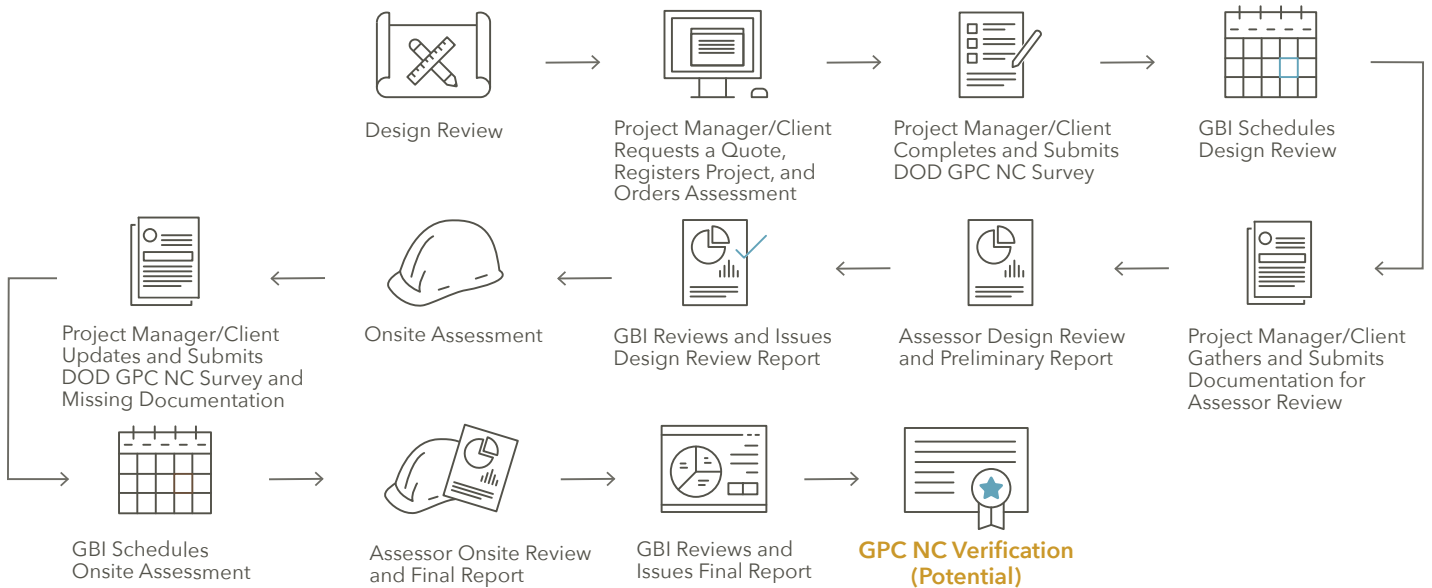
Design Review

Project Manager/Client Requests a Quote, Registers Project, and Orders Assessment

Project Manager/Client Completes and Submits DOD GPC NC Survey

GBI Schedules Design Review

Project Manager/Client Gathers and Submits Documentation for Assessor Review

Assessor Design Review and Preliminary Report

GBI Reviews and Issues Design Review Report

Onsite Assessment

Project Manager/Client Updates and Submits DOD GPC NC Survey and Missing Documentation

GBI Schedules Onsite Assessment

Assessor Onsite Review and Final Report

GBI Reviews and Issues Final Report

GPC NC Verification (Potential)